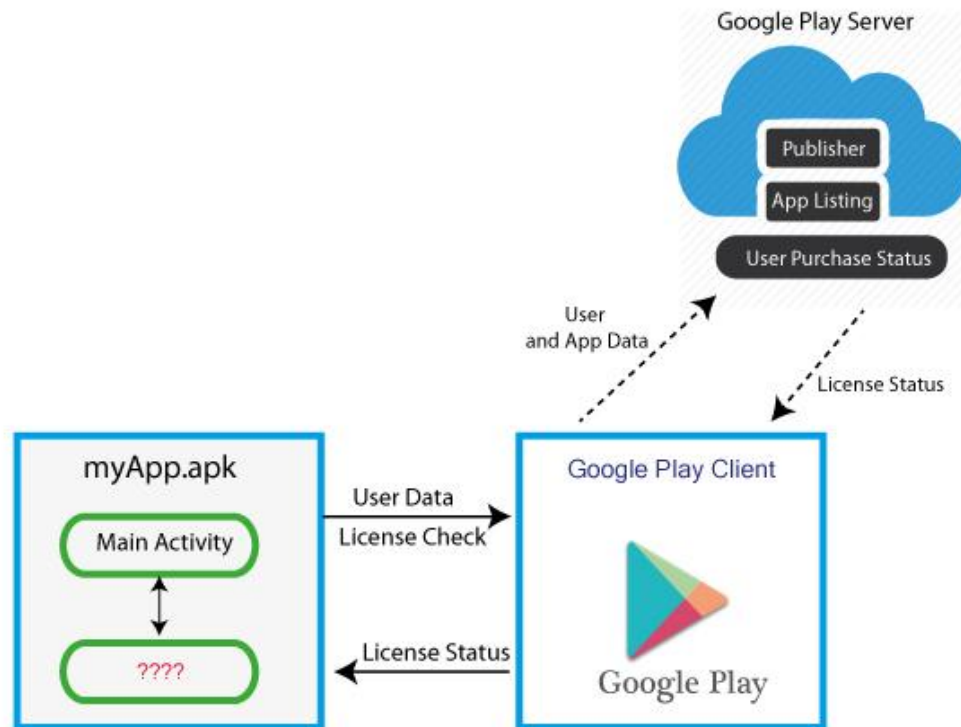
Google Play Server

Publisher

App Listing

User Purchase Status

User and App Data

License Status

myApp.apk

Main Activity

????

User Data

License Check

License Status

Google Play Client

Google Play